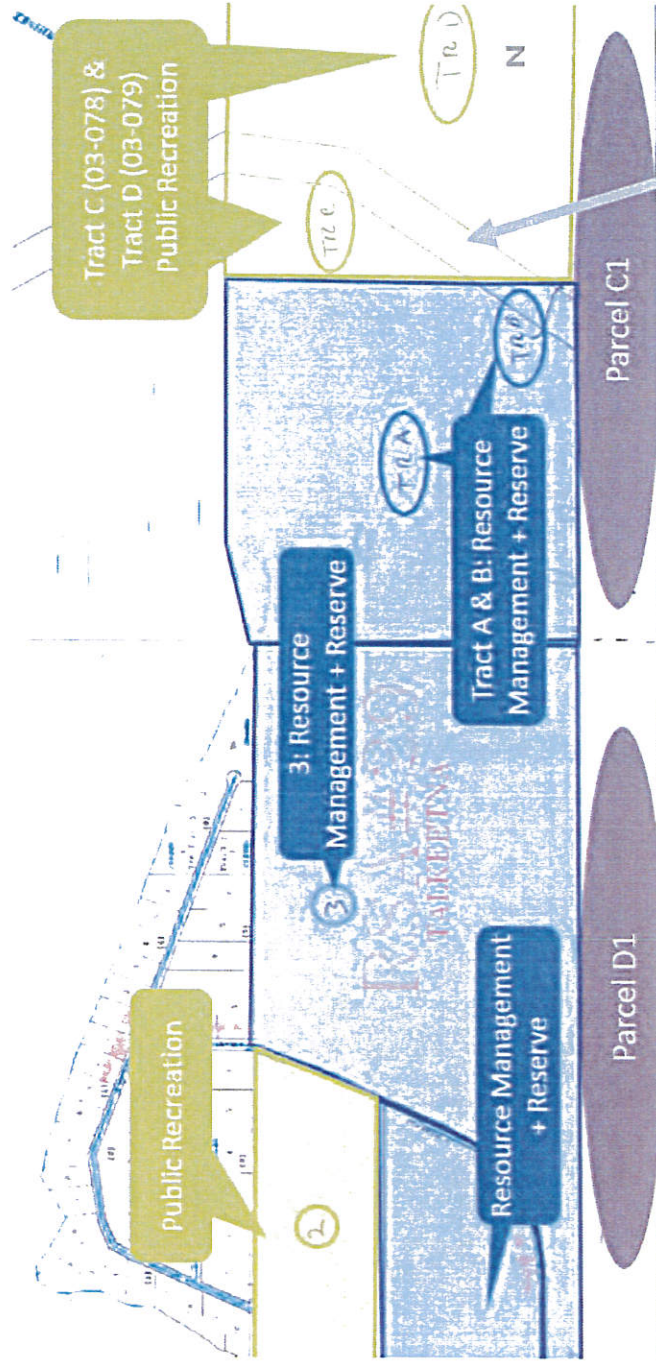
Tract C (03-078) &
Tract D (03-079)
Public Recreation

Tr D

Tr C

N

Tr B

Tr A

Parcel C1

Tract A & B: Resource Management + Reserve

3: Resource Management + Reserve

3

TALKEETNA

Public Recreation

2

Resource Management + Reserve

Parcel D1